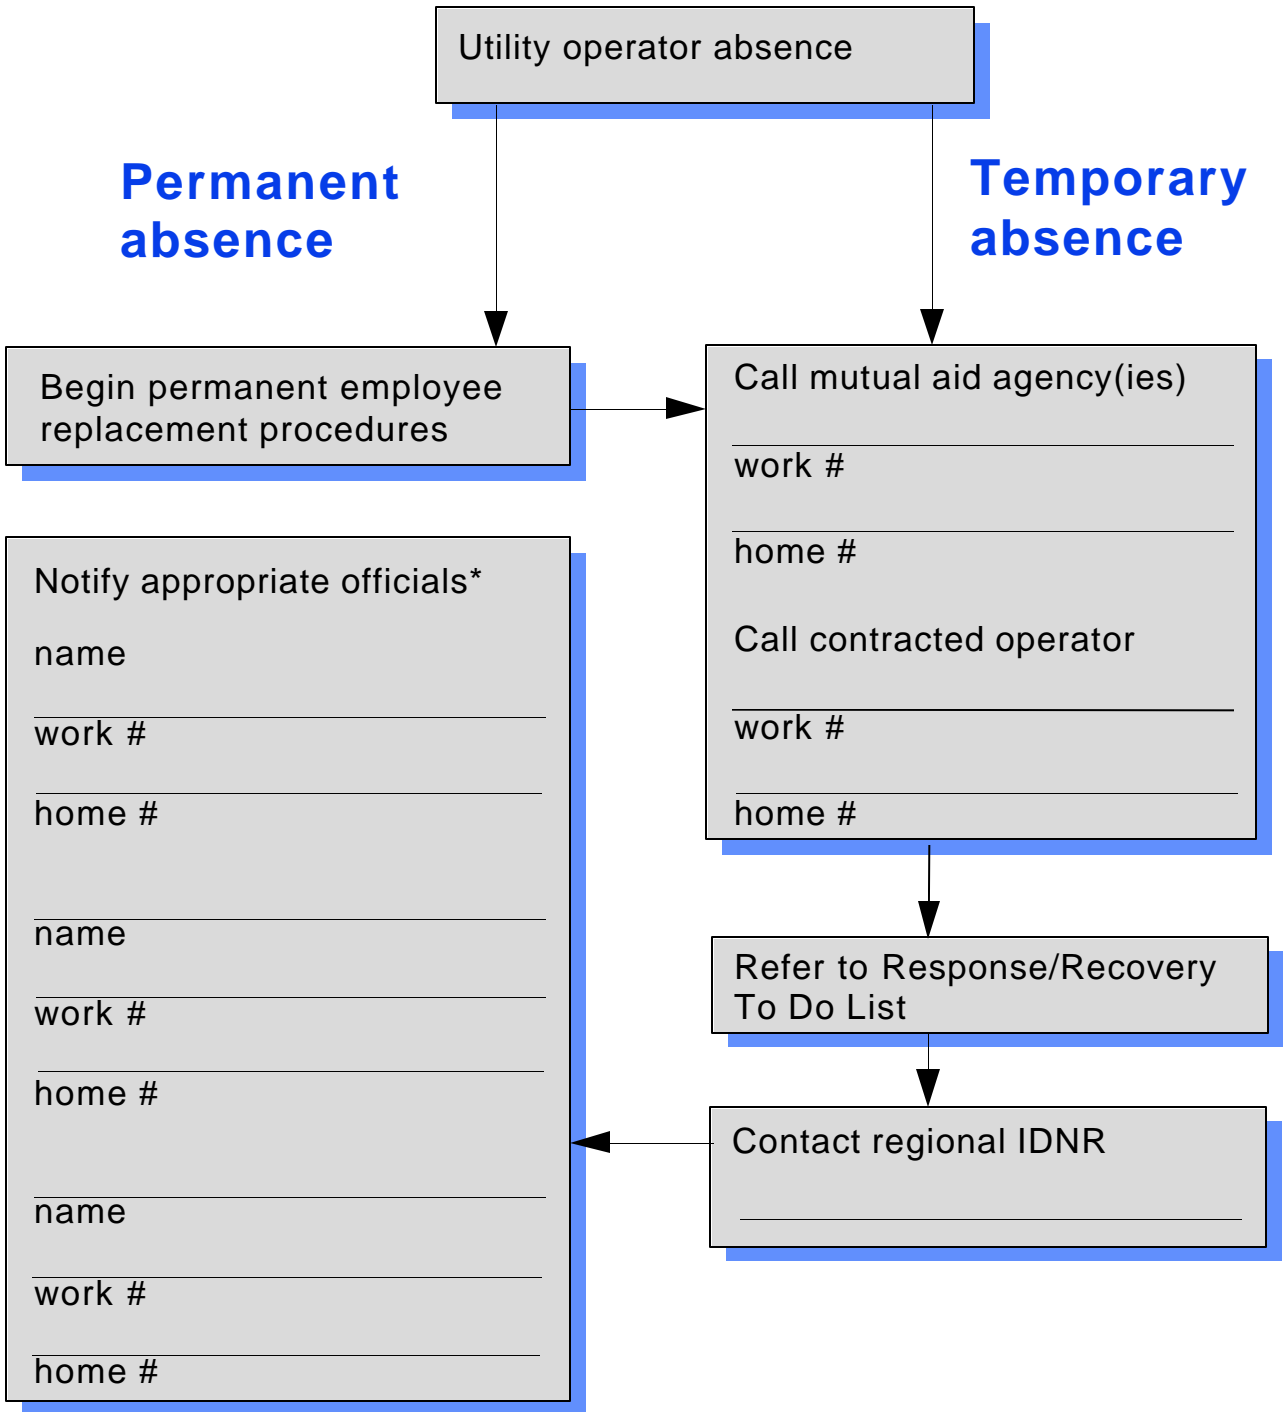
Utility operator absence

Permanent absence

Temporary absence

Begin permanent employee replacement procedures

Call mutual aid agency(ies)

work #

home #

Call contracted operator

work #

home #

Notify appropriate officials*

name

work #

home #

name

work #

home #

name

work #

home #

Refer to Response/Recovery To Do List

Contact regional IDNR